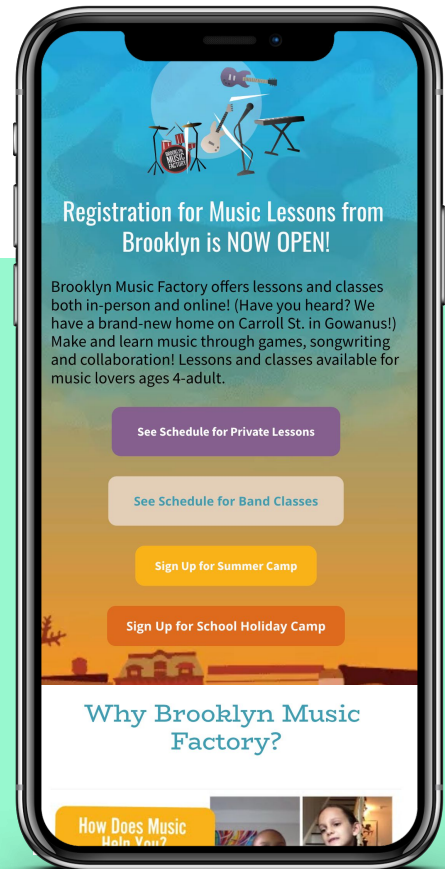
BROOKLYN MUSIC FACTORY

Registration for Music Lessons from Brooklyn is NOW OPEN!

Brooklyn Music Factory offers lessons and classes both in-person and online! (Have you heard? We have a brand-new home on Carroll St. in Gowanus!) Make and learn music through games, songwriting and collaboration! Lessons and classes available for music lovers ages 4-adult.

See Schedule for Private Lessons

See Schedule for Band Classes

Sign Up for Summer Camp

Sign Up for School Holiday Camp

Why Brooklyn Music Factory?

How Does Music Help You?